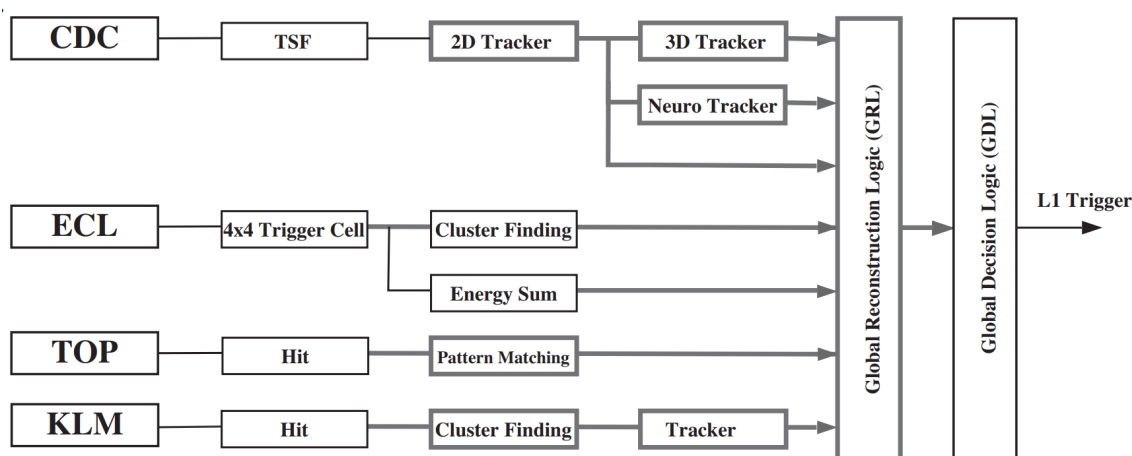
CDC
TSF
2D Tracker
3D Tracker
Neuro Tracker
ECL
4x4 Trigger Cell
Cluster Finding
Energy Sum
TOP
Hit
Pattern Matching
KLM
Hit
Cluster Finding
Tracker
Global Reconstruction Logic (GRL)
Global Decision Logic (GDL)
L1 Trigger